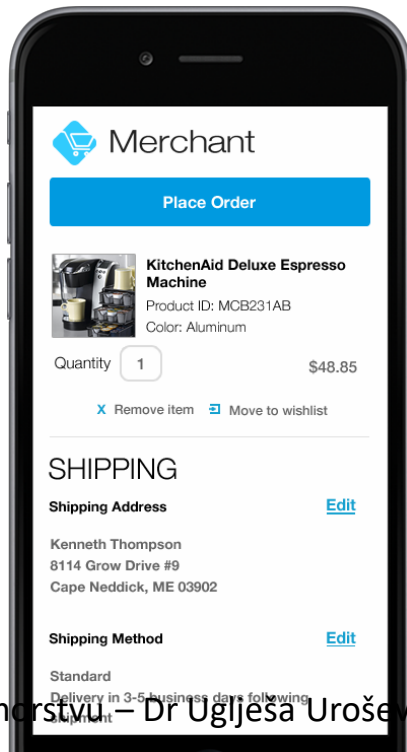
Merchant

Place Order

KitchenAid Deluxe Espresso Machine
Product ID: MCB231AB
Color: Aluminum

Quantity 1 $48.85

X Remove item Move to wishlist

SHIPPING

Shipping Address Edit

Kenneth Thompson
8114 Grow Drive #9
Cape Neddick, ME 03902

Shipping Method Edit

Standard
Delivery in 3-5 business days following shipment

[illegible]orstvu – Dr Uglješa Urošev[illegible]